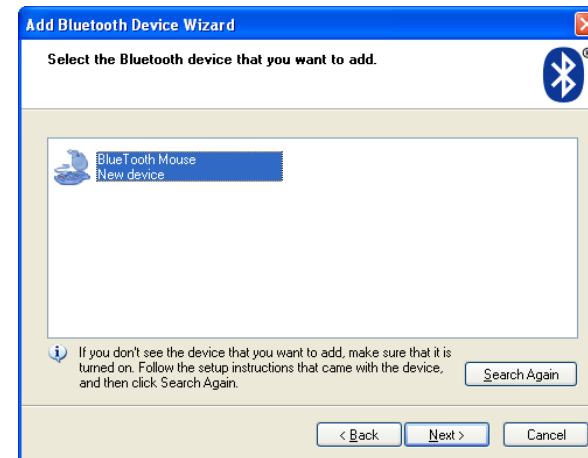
Add Bluetooth Device Wizard

Select the Bluetooth device that you want to add.

BlueTooth Mouse
New device

If you don't see the device that you want to add, make sure that it is turned on. Follow the setup instructions that came with the device, and then click Search Again.

Search Again

< Back
Next >
Cancel